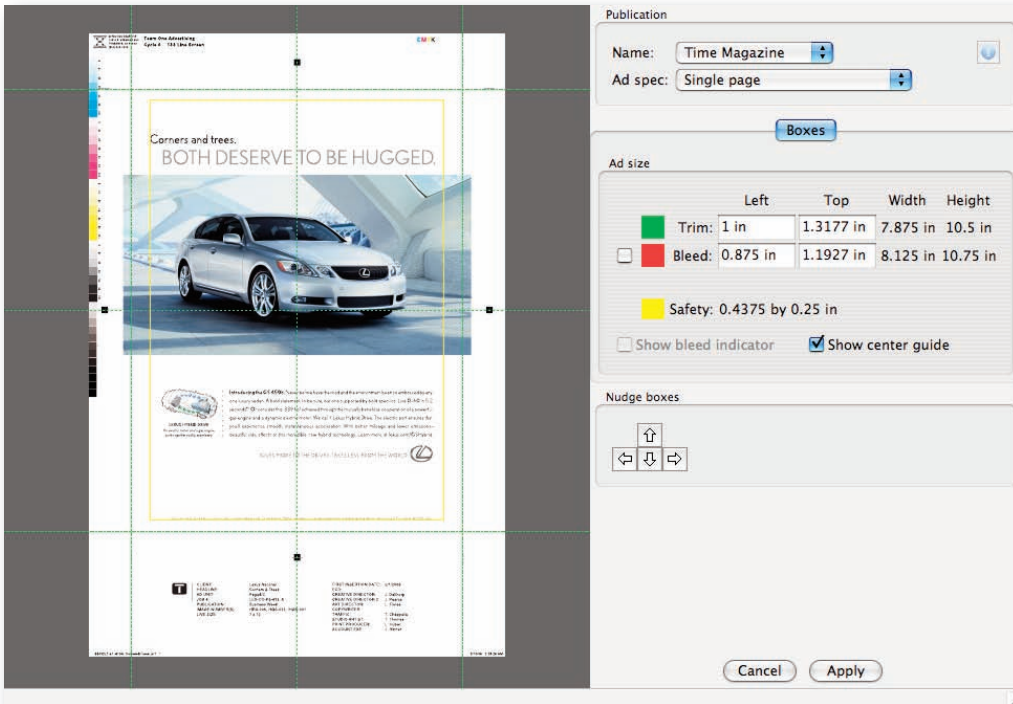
Team One Advertising
Cycle 4 · 133 Line Screen

CMYK

Corners and trees.
BOTH DESERVE TO BE HUGGED.

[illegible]

Publication

Name: Time Magazine
Ad spec: Single page

Boxes

Ad size

| | | Left | Top | Width | Height |
|---|---|---|---|---|---|
| | Trim: | 1 in | 1.3177 in | 7.875 in | 10.5 in |
| | Bleed: | 0.875 in | 1.1927 in | 8.125 in | 10.75 in |

Safety: 0.4375 by 0.25 in

Show bleed indicator
Show center guide

Nudge boxes

Cancel
Apply